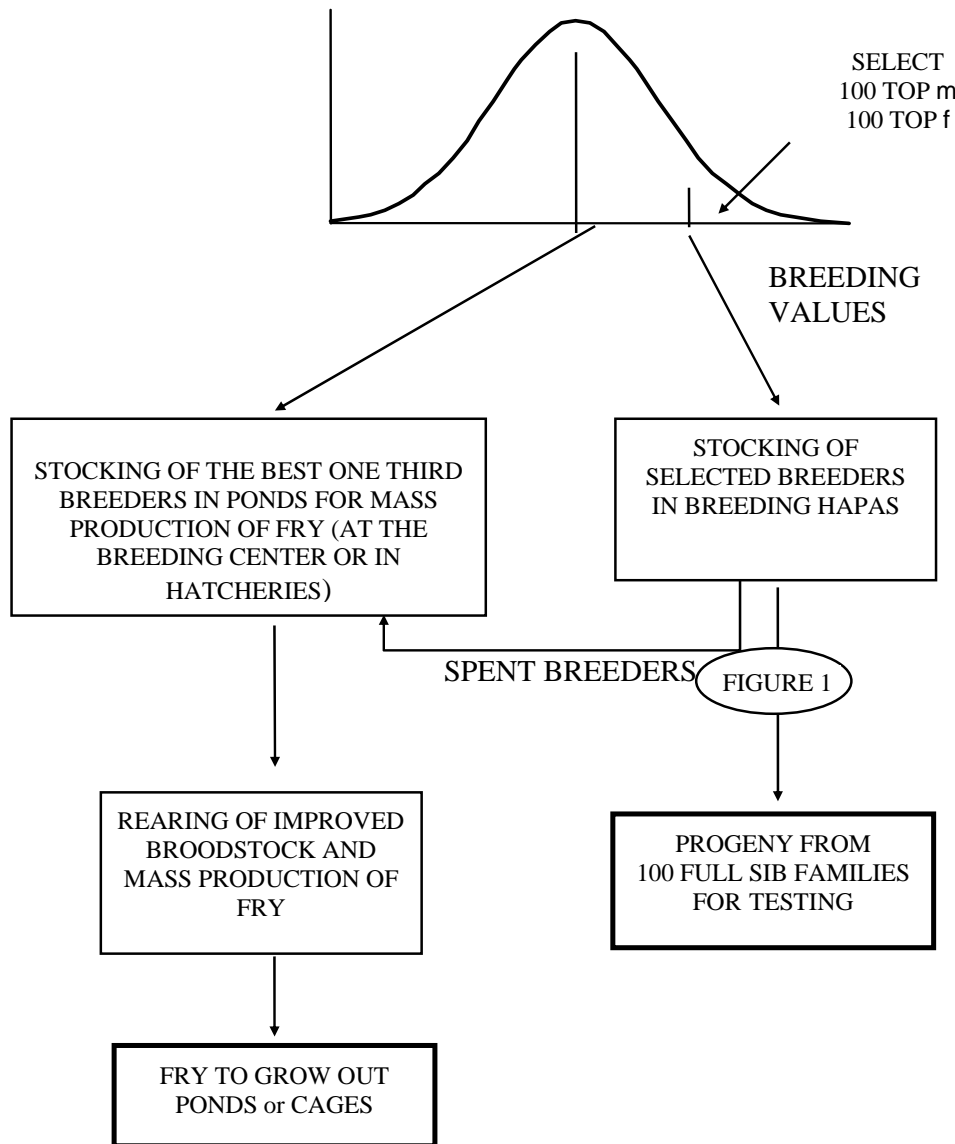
SELECT
100 TOP m
100 TOP f

BREEDING VALUES

STOCKING OF THE BEST ONE THIRD BREEDERS IN PONDS FOR MASS PRODUCTION OF FRY (AT THE BREEDING CENTER OR IN HATCHERIES)

STOCKING OF SELECTED BREEDERS IN BREEDING HAPAS

SPENT BREEDERS

FIGURE 1

REARING OF IMPROVED BROODSTOCK AND MASS PRODUCTION OF FRY

PROGENY FROM 100 FULL SIB FAMILIES FOR TESTING

FRY TO GROW OUT PONDS or CAGES